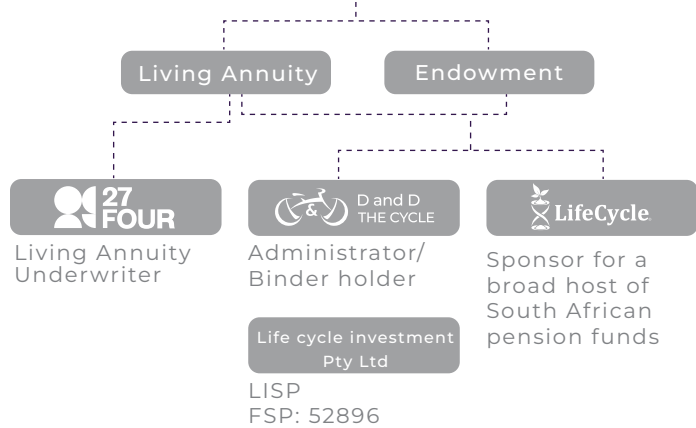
Living Annuity

Endowment

27 FOUR

Living Annuity Underwriter

D and D THE CYCLE

Administrator/ Binder holder

Life cycle investment Pty Ltd

LISP
FSP: 52896

LifeCycle

Sponsor for a broad host of South African pension funds